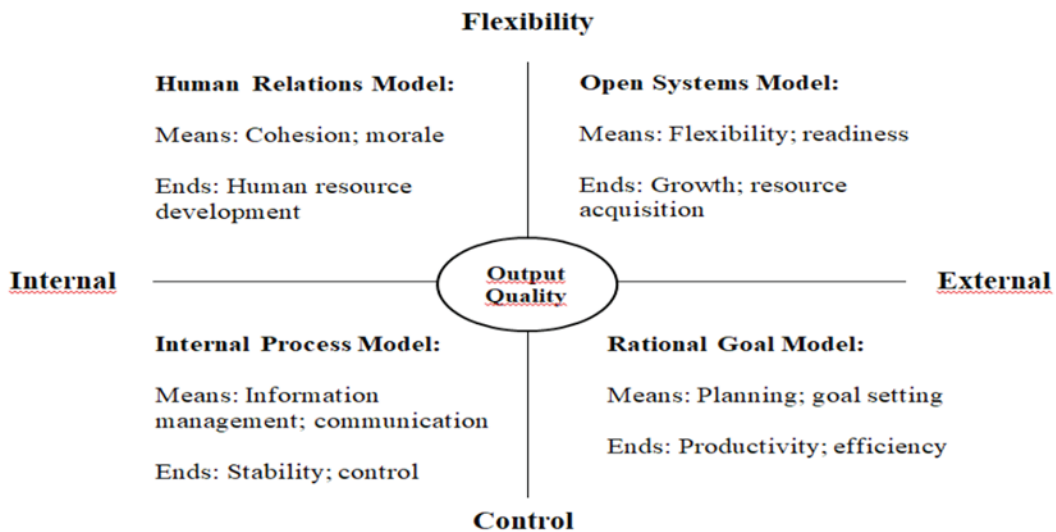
Flexibility

Human Relations Model:

Means: Cohesion; morale

Ends: Human resource development

Open Systems Model:

Means: Flexibility; readiness

Ends: Growth; resource acquisition

Internal

Output Quality

External

Internal Process Model:

Means: Information management; communication

Ends: Stability; control

Rational Goal Model:

Means: Planning; goal setting

Ends: Productivity; efficiency

Control